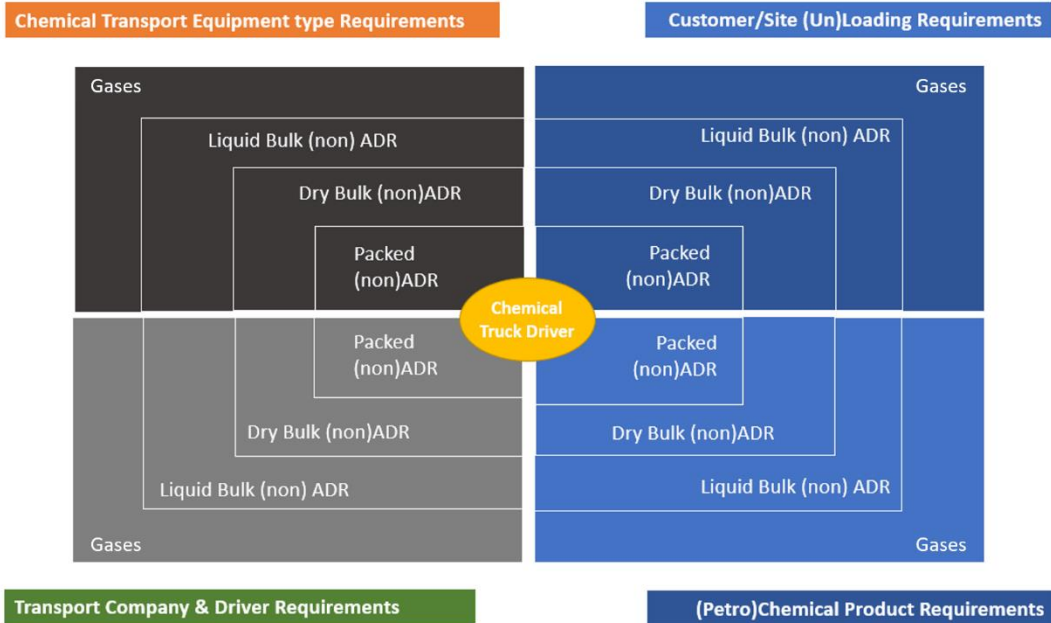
Chemical Transport Equipment type Requirements

Customer/Site (Un)Loading Requirements

Gases

Liquid Bulk (non) ADR

Dry Bulk (non)ADR

Packed (non)ADR

Gases

Liquid Bulk (non) ADR

Dry Bulk (non)ADR

Packed (non)ADR

Chemical Truck Driver

Packed (non)ADR

Dry Bulk (non)ADR

Liquid Bulk (non) ADR

Gases

Packed (non)ADR

Dry Bulk (non)ADR

Liquid Bulk (non) ADR

Gases

Transport Company & Driver Requirements

(Petro)Chemical Product Requirements